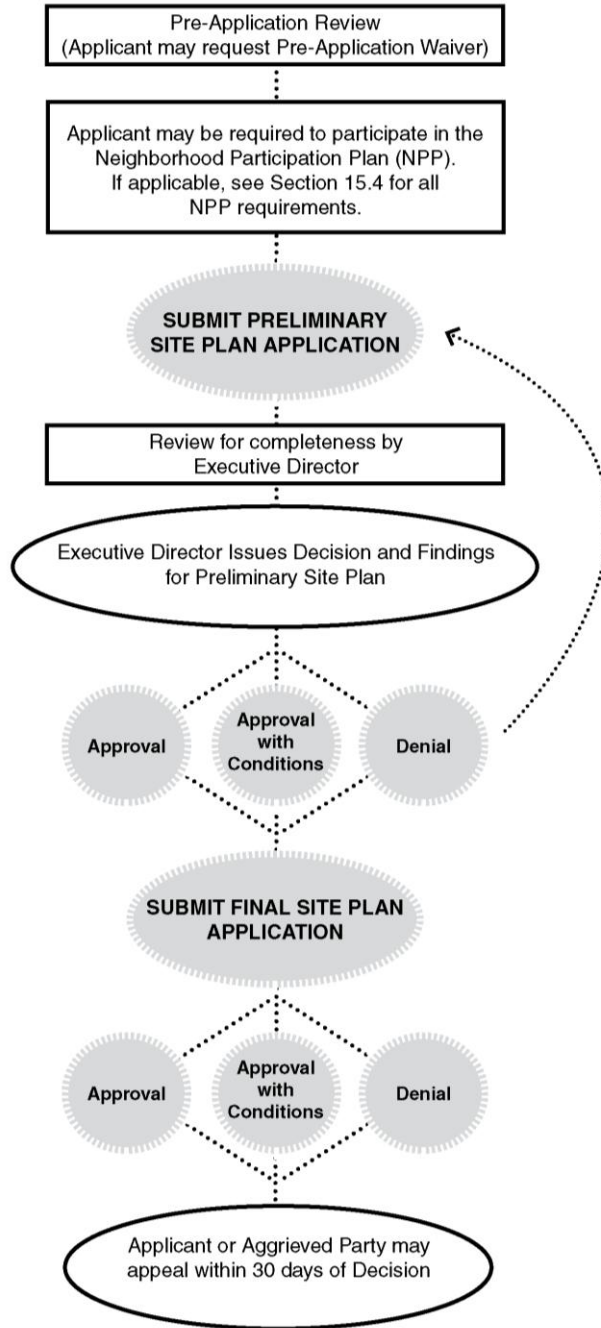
Pre-Application Review
(Applicant may request Pre-Application Waiver)

Applicant may be required to participate in the Neighborhood Participation Plan (NPP). If applicable, see Section 15.4 for all NPP requirements.

SUBMIT PRELIMINARY SITE PLAN APPLICATION

Review for completeness by Executive Director

Executive Director Issues Decision and Findings for Preliminary Site Plan

Approval

Approval with Conditions

Denial

SUBMIT FINAL SITE PLAN APPLICATION

Approval

Approval with Conditions

Denial

Applicant or Aggrieved Party may appeal within 30 days of Decision